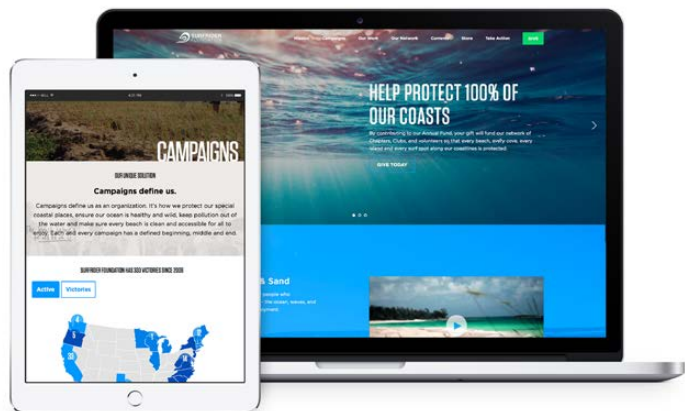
SURFRIDER

Our Work

Our Network

Content

Store

Take Action

GIVE

HELP PROTECT 100% OF OUR COASTS

By contributing to our Annual Fund, your gift will fund our network of Chapters, Clubs, and volunteers so that every beach, every cove, every island and every surf spot along our coastlines is protected.

GIVE TODAY

& Sand

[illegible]

CAMPAIGNS

OUR UNIQUE SOLUTION

Campaigns define us.

Campaigns define us as an organization. It's how we protect our special coastal places, ensure our ocean is healthy and wild, keep pollution out of the water and make sure every beach is clean and accessible for all to enjoy. Each and every campaign has a defined beginning, middle and end.

SURFRIDER FOUNDATION HAS 500 VICTORIES SINCE 2006

Active

Victories